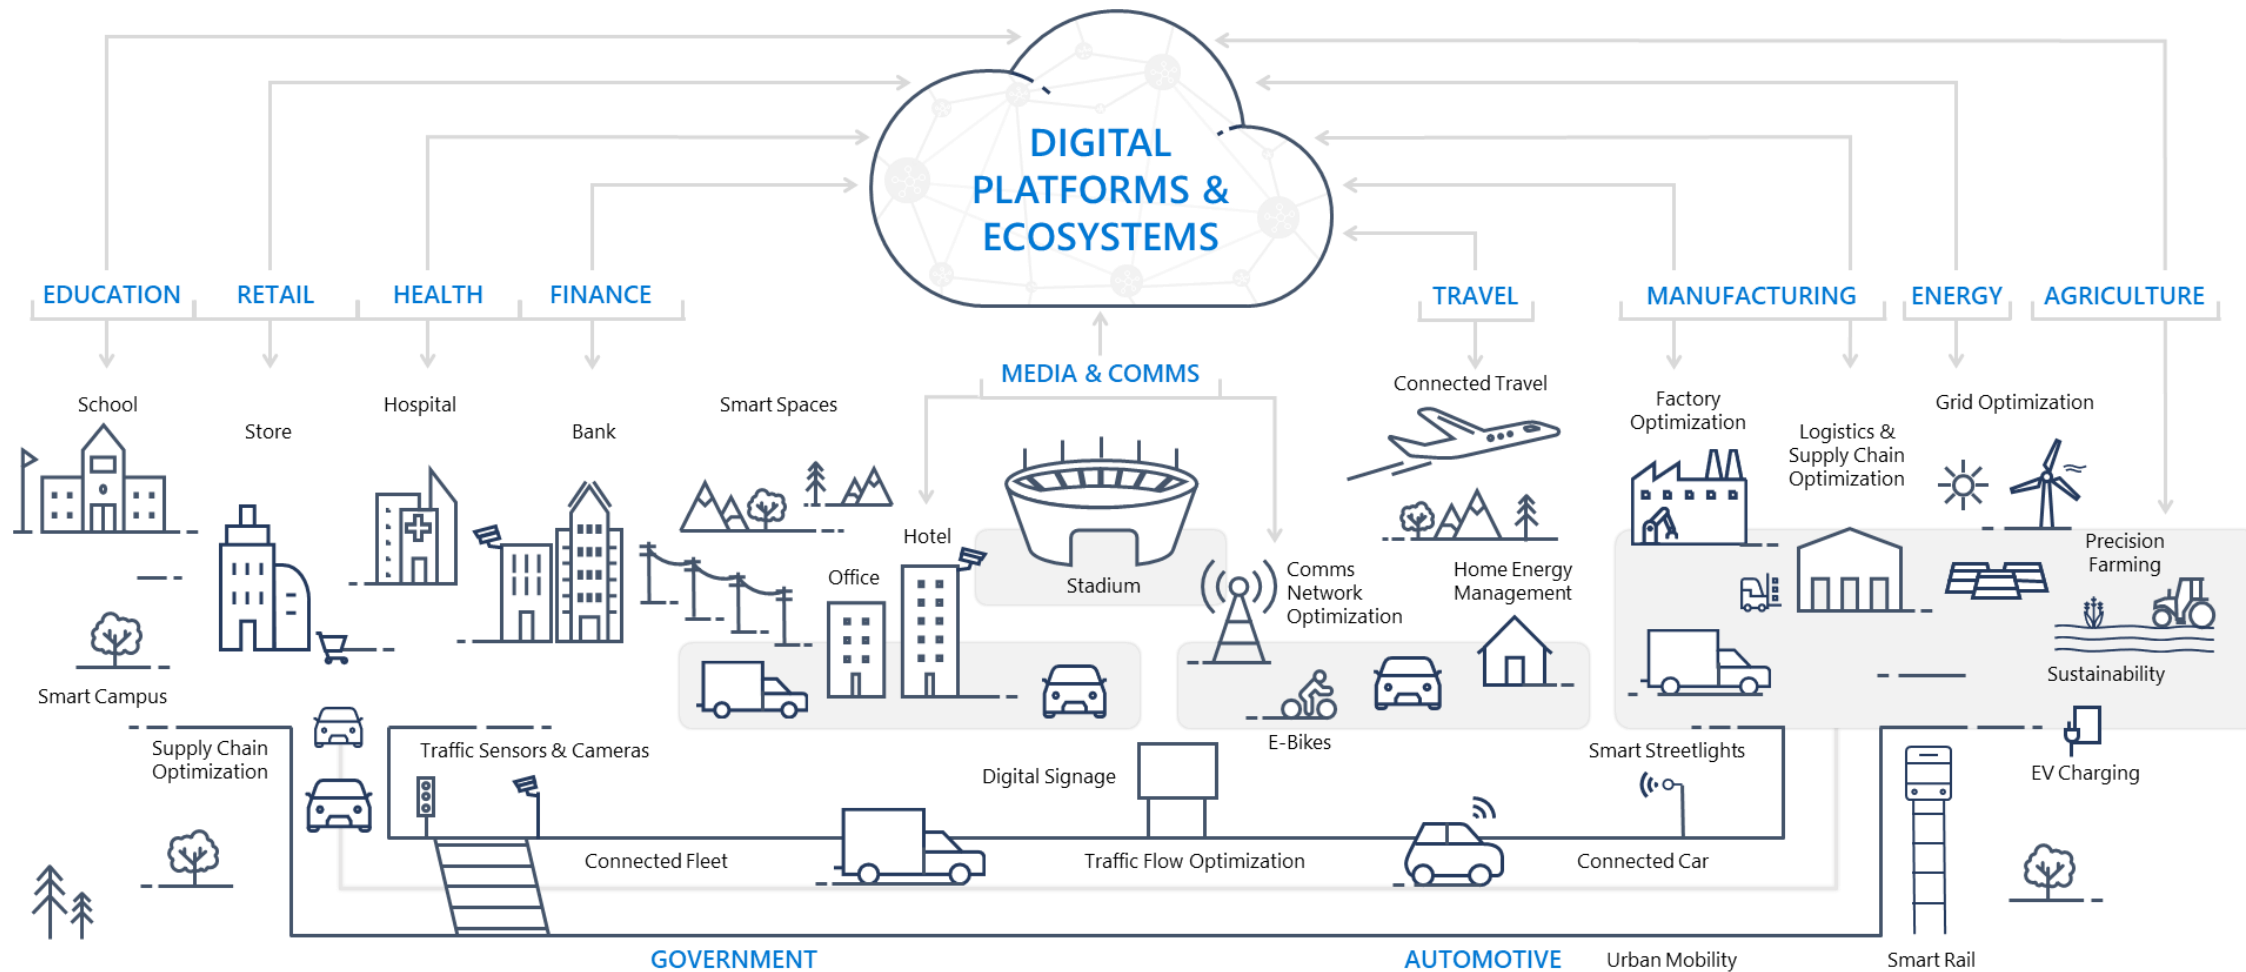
DIGITAL PLATFORMS & ECOSYSTEMS

EDUCATION
RETAIL
HEALTH
FINANCE
TRAVEL
MANUFACTURING
ENERGY
AGRICULTURE

MEDIA & COMMS

School
Store
Hospital
Bank
Smart Spaces
Connected Travel
Factory Optimization
Logistics & Supply Chain Optimization
Grid Optimization
Hotel
Office
Stadium
Comms Network Optimization
Home Energy Management
Precision Farming
Smart Campus
Sustainability
Supply Chain Optimization
Traffic Sensors & Cameras
E-Bikes
Digital Signage
Smart Streetlights
EV Charging
Connected Fleet
Traffic Flow Optimization
Connected Car
GOVERNMENT
AUTOMOTIVE
Urban Mobility
Smart Rail